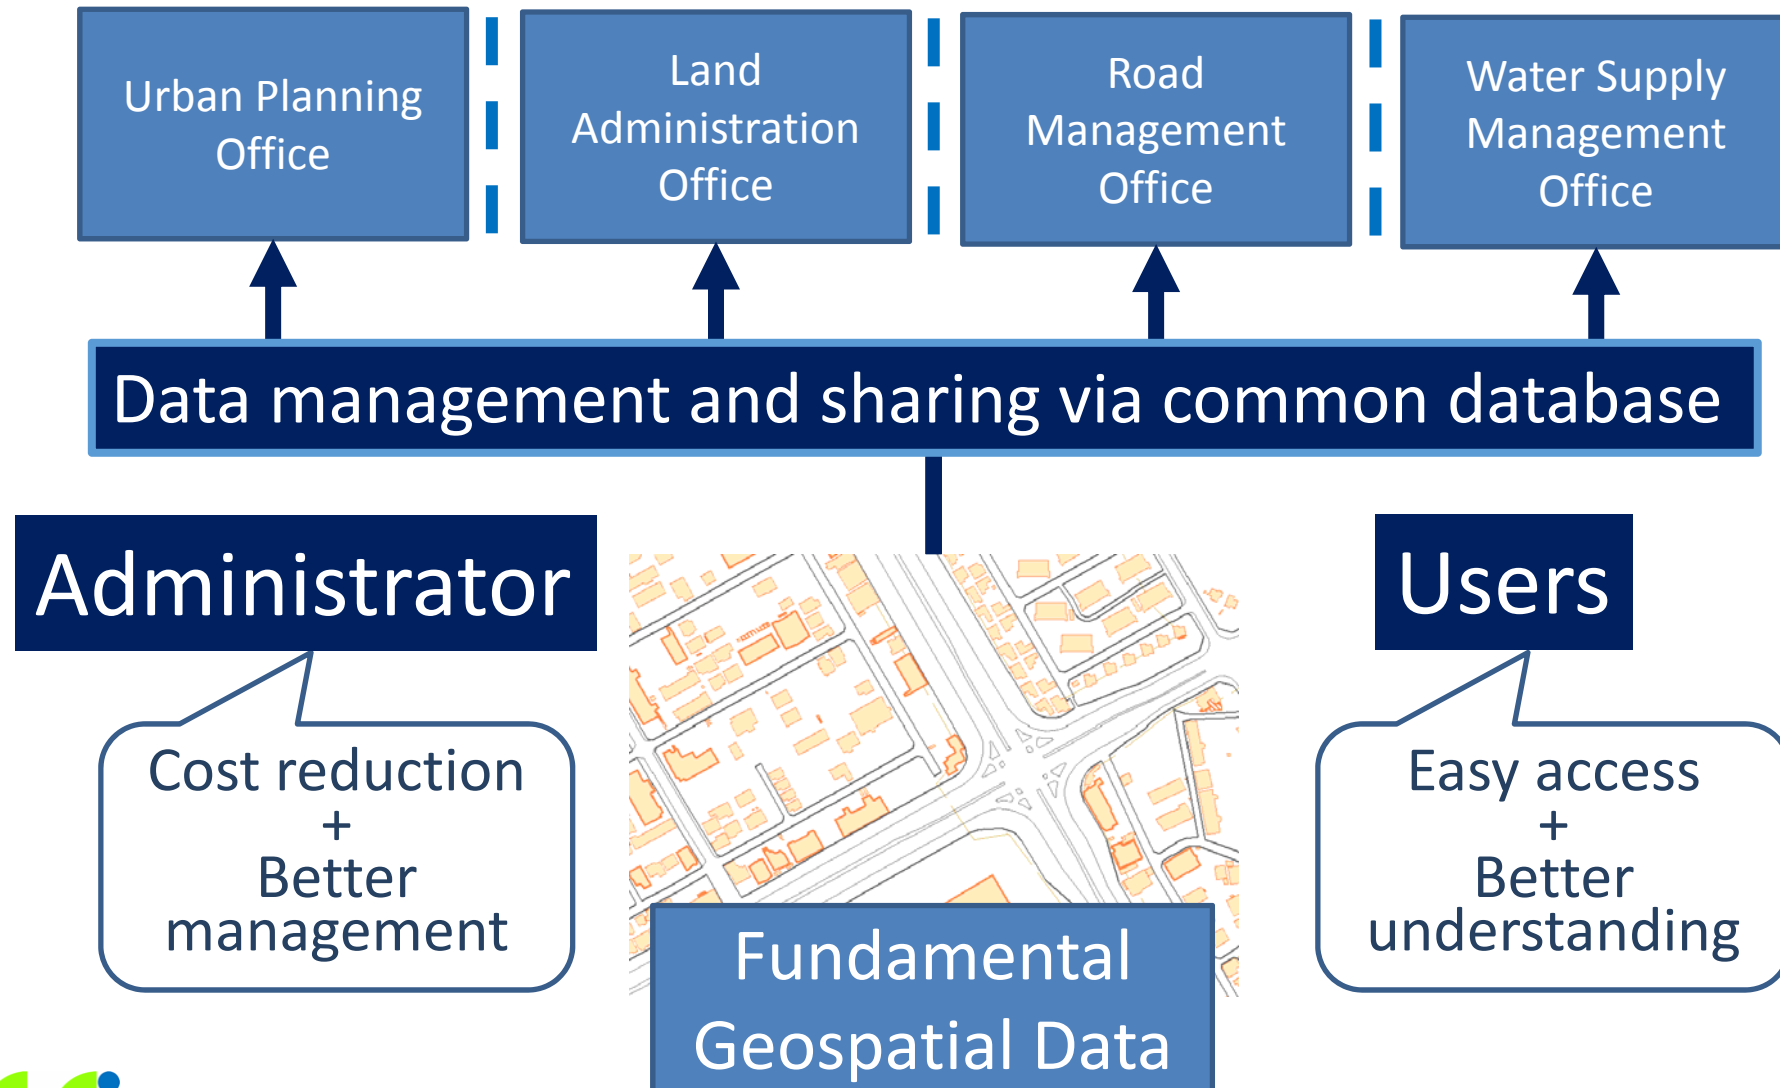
Urban Planning Office

Land Administration Office

Road Management Office

Water Supply Management Office

Data management and sharing via common database

Administrator

Users

Cost reduction + Better management

Fundamental Geospatial Data

Easy access + Better understanding